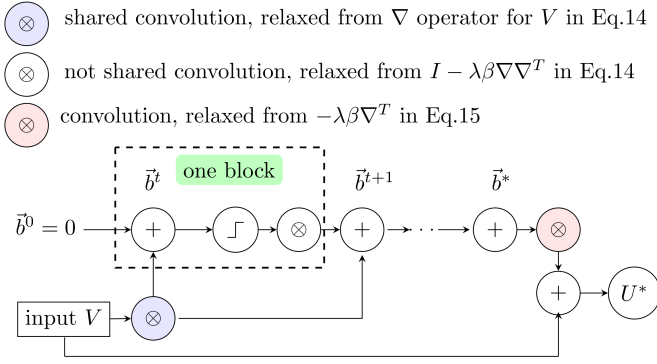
$\otimes$ shared convolution, relaxed from $\nabla$ operator for $V$ in Eq.14

$\otimes$ not shared convolution, relaxed from $I - \lambda\beta\nabla\nabla^T$ in Eq.14

$\otimes$ convolution, relaxed from $-\lambda\beta\nabla^T$ in Eq.15

one block

$\vec{b}^t$

$\vec{b}^{t+1}$

$\vec{b}^*$

$\vec{b}^0 = 0$

$+$

$\otimes$

$+$

$\cdots$

$+$

$\otimes$

$+$

$U^*$

input $V$

$\otimes$